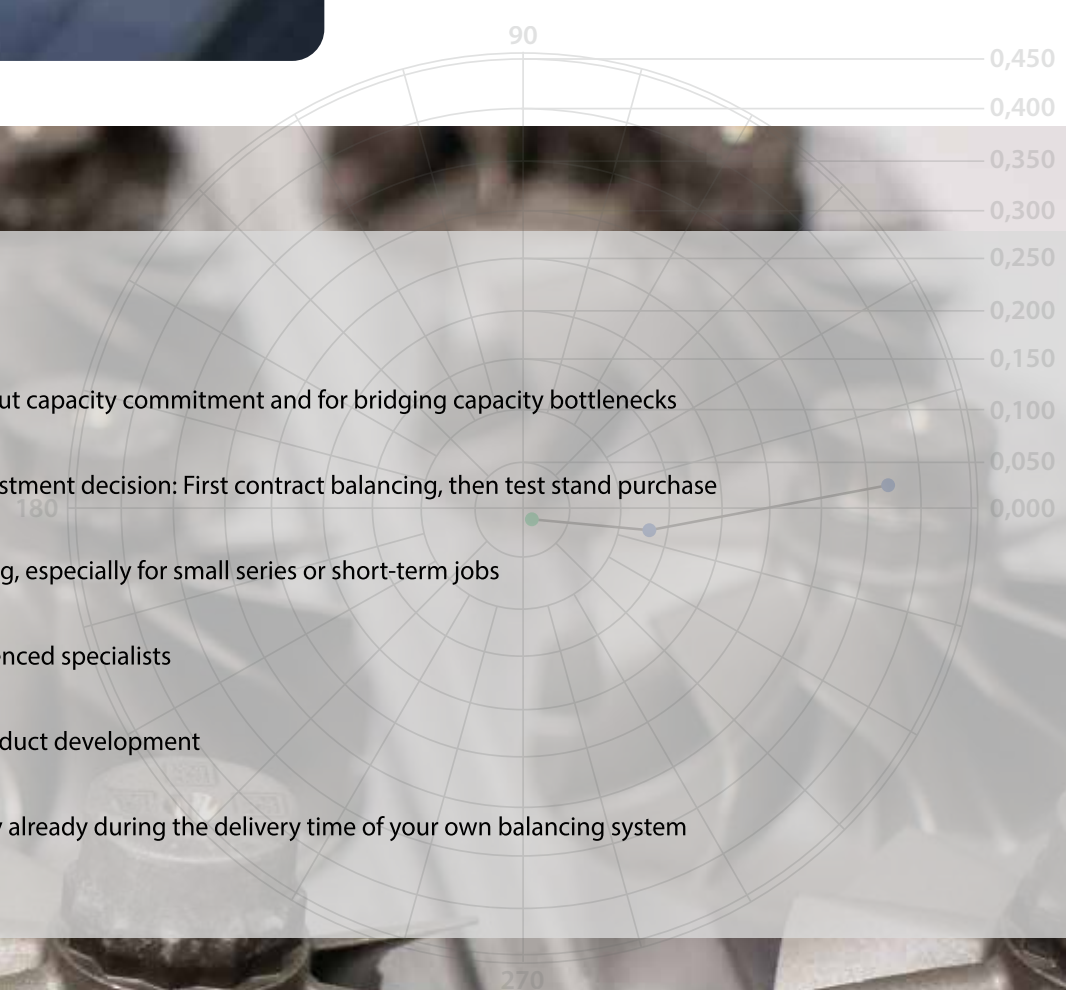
90

0,450
0,400
0,350
0,300
0,250
0,200
0,150
0,100
0,050
0,000

180

ut capacity commitment and for bridging capacity bottlenecks

stment decision: First contract balancing, then test stand purchase

g, especially for small series or short-term jobs

nced specialists

duct development

already during the delivery time of your own balancing system

270